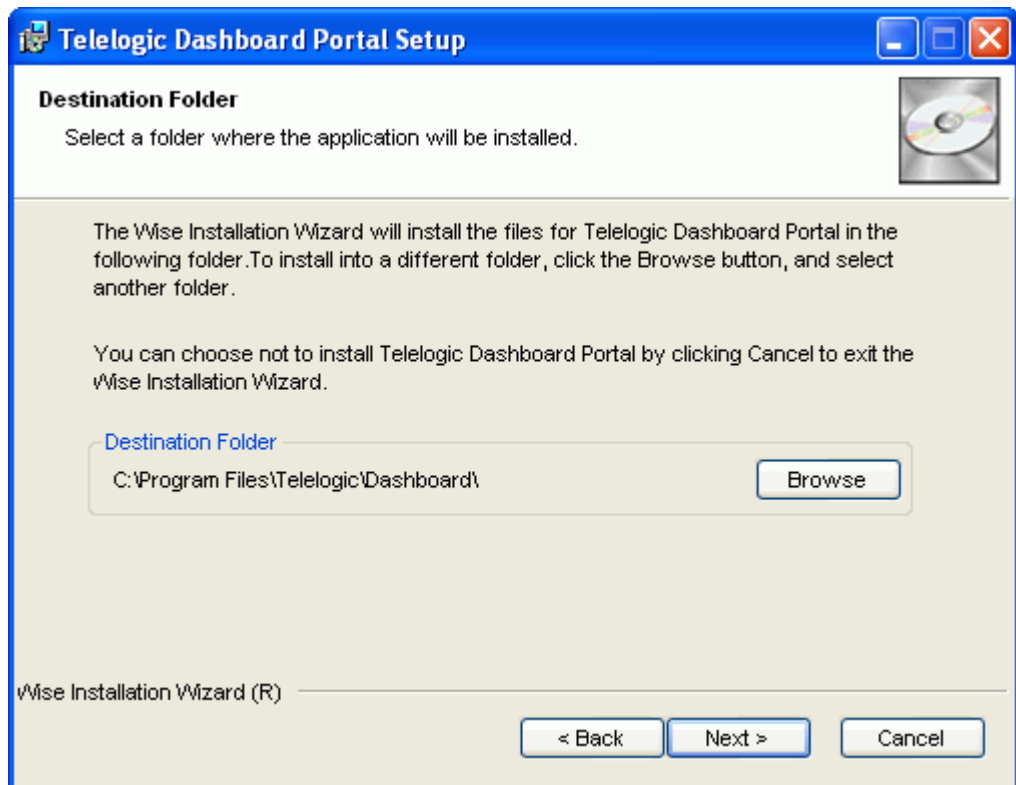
Telelogic Dashboard Portal Setup

Destination Folder
Select a folder where the application will be installed.

The Wise Installation Wizard will install the files for Telelogic Dashboard Portal in the following folder.To install into a different folder, click the Browse button, and select another folder.

You can choose not to install Telelogic Dashboard Portal by clicking Cancel to exit the Wise Installation Wizard.

Destination Folder
C:\Program Files\Telelogic\Dashboard\
Browse

Wise Installation Wizard (R)

< Back
Next >
Cancel